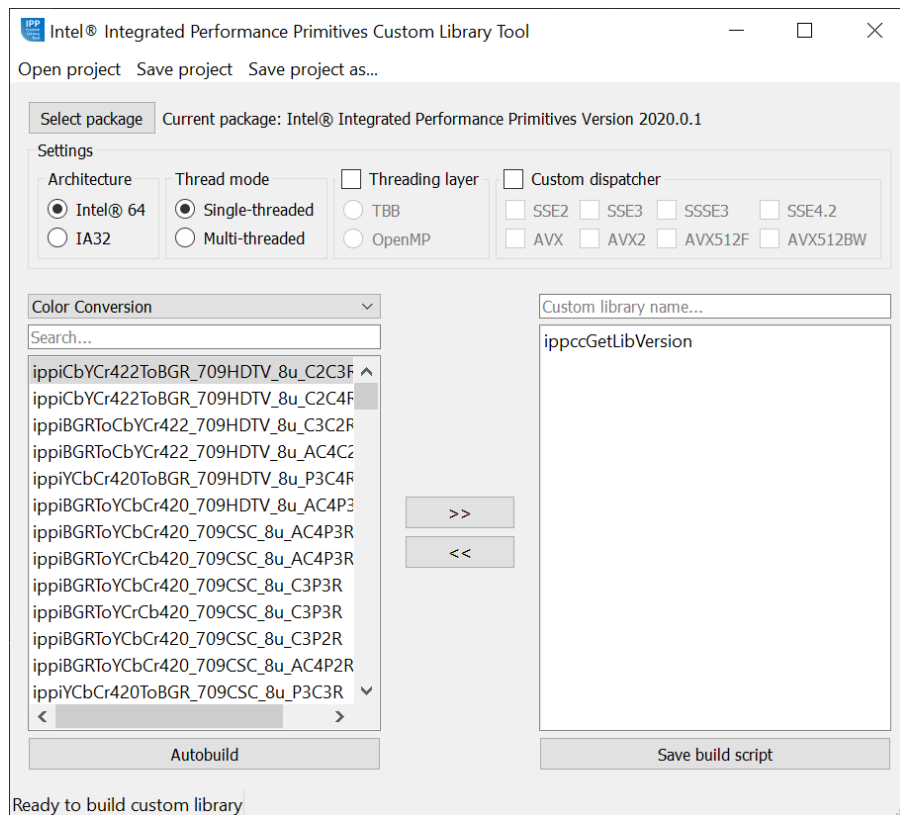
Intel® Integrated Performance Primitives Custom Library Tool

Open project Save project Save project as...

Select package Current package: Intel® Integrated Performance Primitives Version 2020.0.1

Settings

Architecture
Intel® 64
IA32

Thread mode
Single-threaded
Multi-threaded

Threading layer
TBB
OpenMP

Custom dispatcher
SSE2 SSE3 SSSE3 SSE4.2
AVX AVX2 AVX512F AVX512BW

Color Conversion

Search...

ippiCbYCr422ToBGR_709HDTV_8u_C2C3R
ippiCbYCr422ToBGR_709HDTV_8u_C2C4R
ippiBGRToCbYCr422_709HDTV_8u_C3C2R
ippiBGRToCbYCr422_709HDTV_8u_AC4C2
ippiYCbCr420ToBGR_709HDTV_8u_P3C4R
ippiBGRToYCbCr420_709HDTV_8u_AC4P3
ippiBGRToYCbCr420_709CSC_8u_AC4P3R
ippiBGRToYCrCb420_709CSC_8u_AC4P3R
ippiBGRToYCbCr420_709CSC_8u_C3P3R
ippiBGRToYCrCb420_709CSC_8u_C3P3R
ippiBGRToYCbCr420_709CSC_8u_C3P2R
ippiBGRToYCbCr420_709CSC_8u_AC4P2R
ippiYCbCr420ToBGR_709CSC_8u_P3C3R

>>
<<

Custom library name...

ippccGetLibVersion

Autobuild

Save build script

Ready to build custom library